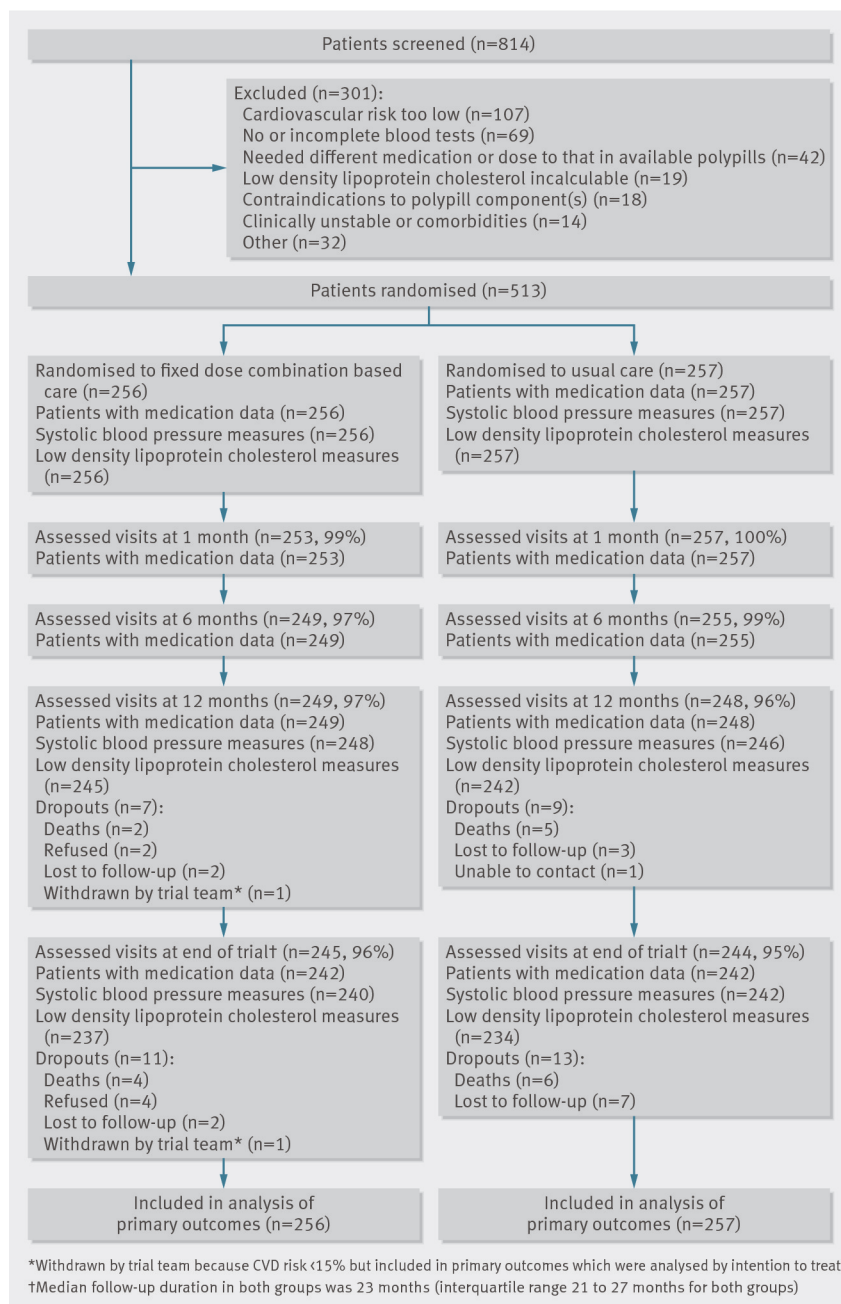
Patients screened (n=814)

Excluded (n=301):
Cardiovascular risk too low (n=107)
No or incomplete blood tests (n=69)
Needed different medication or dose to that in available polypills (n=42)
Low density lipoprotein cholesterol incalculable (n=19)
Contraindications to polypill component(s) (n=18)
Clinically unstable or comorbidities (n=14)
Other (n=32)

Patients randomised (n=513)

Randomised to fixed dose combination based care (n=256)
Patients with medication data (n=256)
Systolic blood pressure measures (n=256)
Low density lipoprotein cholesterol measures (n=256)

Assessed visits at 1 month (n=253, 99%)
Patients with medication data (n=253)

Assessed visits at 6 months (n=249, 97%)
Patients with medication data (n=249)

Assessed visits at 12 months (n=249, 97%)
Patients with medication data (n=249)
Systolic blood pressure measures (n=248)
Low density lipoprotein cholesterol measures (n=245)
Dropouts (n=7):
Deaths (n=2)
Refused (n=2)
Lost to follow-up (n=2)
Withdrawn by trial team* (n=1)

Assessed visits at end of trial† (n=245, 96%)
Patients with medication data (n=242)
Systolic blood pressure measures (n=240)
Low density lipoprotein cholesterol measures (n=237)
Dropouts (n=11):
Deaths (n=4)
Refused (n=4)
Lost to follow-up (n=2)
Withdrawn by trial team* (n=1)

Included in analysis of primary outcomes (n=256)

Randomised to usual care (n=257)
Patients with medication data (n=257)
Systolic blood pressure measures (n=257)
Low density lipoprotein cholesterol measures (n=257)

Assessed visits at 1 month (n=257, 100%)
Patients with medication data (n=257)

Assessed visits at 6 months (n=255, 99%)
Patients with medication data (n=255)

Assessed visits at 12 months (n=248, 96%)
Patients with medication data (n=248)
Systolic blood pressure measures (n=246)
Low density lipoprotein cholesterol measures (n=242)
Dropouts (n=9):
Deaths (n=5)
Lost to follow-up (n=3)
Unable to contact (n=1)

Assessed visits at end of trial† (n=244, 95%)
Patients with medication data (n=242)
Systolic blood pressure measures (n=242)
Low density lipoprotein cholesterol measures (n=234)
Dropouts (n=13):
Deaths (n=6)
Lost to follow-up (n=7)

Included in analysis of primary outcomes (n=257)

*Withdrawn by trial team because CVD risk <15% but included in primary outcomes which were analysed by intention to treat
†Median follow-up duration in both groups was 23 months (interquartile range 21 to 27 months for both groups)